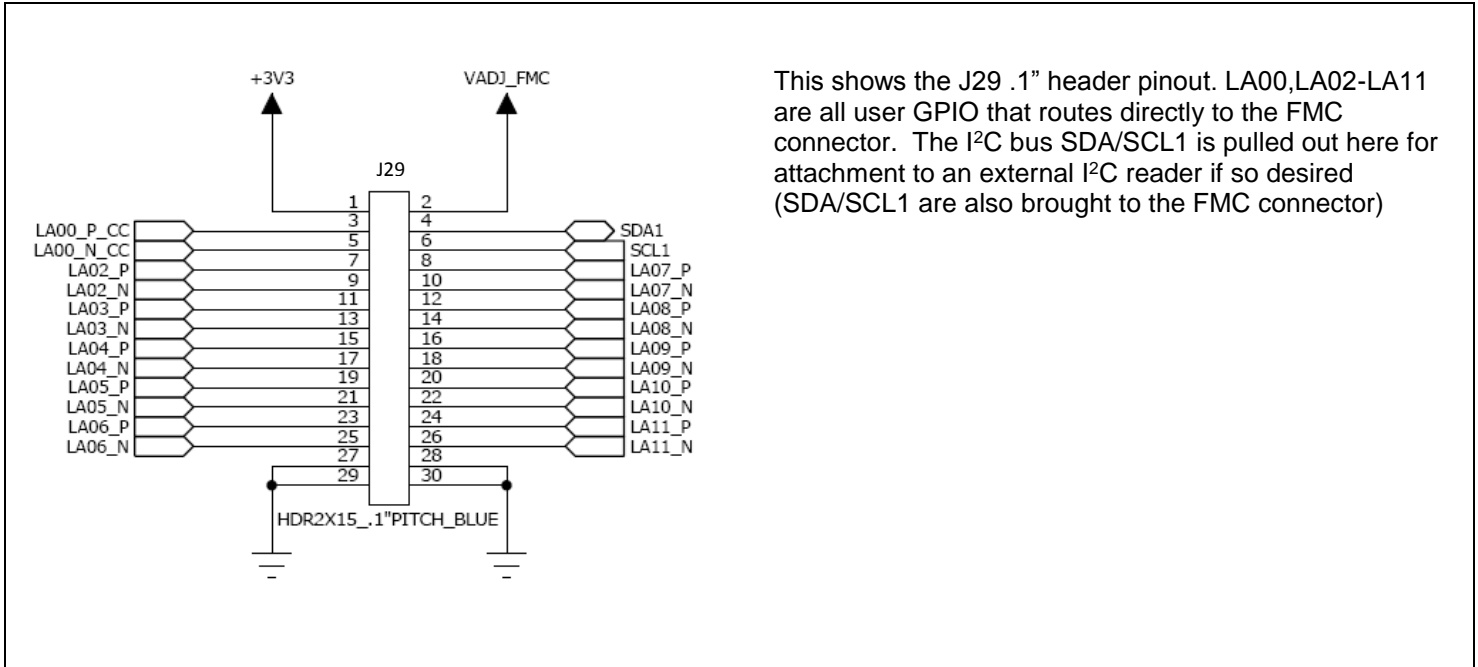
+3V3

VADJ_FMC

J29

LA00_P_CC
LA00_N_CC
LA02_P
LA02_N
LA03_P
LA03_N
LA04_P
LA04_N
LA05_P
LA05_N
LA06_P
LA06_N

1 2
3 4
5 6
7 8
9 10
11 12
13 14
15 16
17 18
19 20
21 22
23 24
25 26
27 28
29 30

SDA1
SCL1
LA07_P
LA07_N
LA08_P
LA08_N
LA09_P
LA09_N
LA10_P
LA10_N
LA11_P
LA11_N

HDR2X15_.1"PITCH_BLUE

This shows the J29 .1" header pinout. LA00,LA02-LA11 are all user GPIO that routes directly to the FMC connector. The I$^2$C bus SDA/SCL1 is pulled out here for attachment to an external I$^2$C reader if so desired (SDA/SCL1 are also brought to the FMC connector)